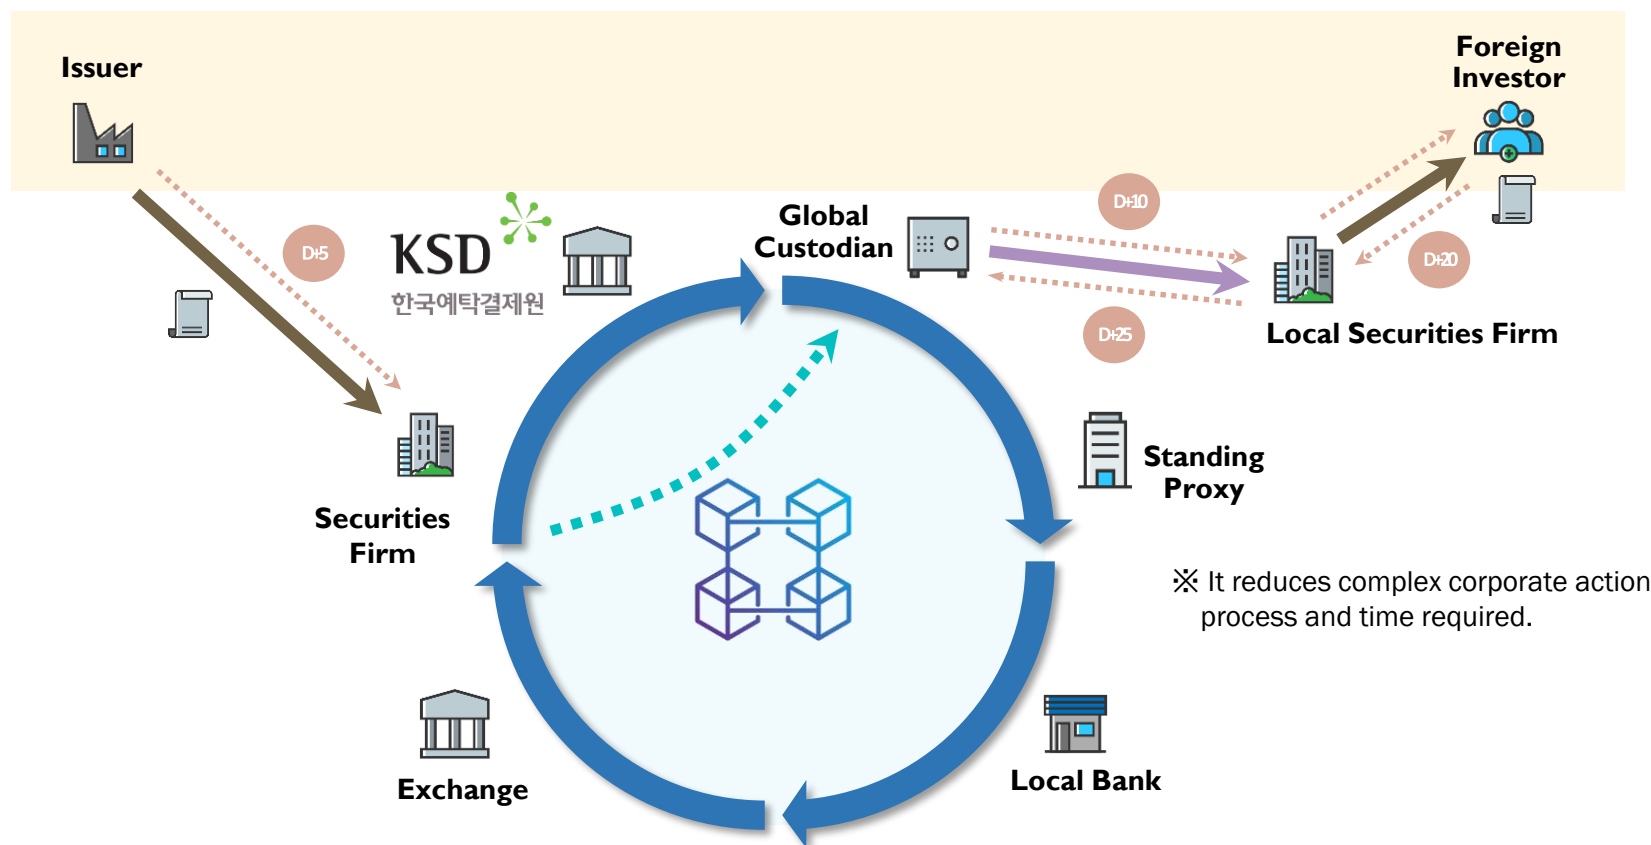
Issuer

Foreign Investor

D+5

KSD
한국예탁결제원

Global Custodian

D+10

D+25

D+20

Local Securities Firm

Securities Firm

Standing Proxy

※ It reduces complex corporate action process and time required.

Exchange

Local Bank